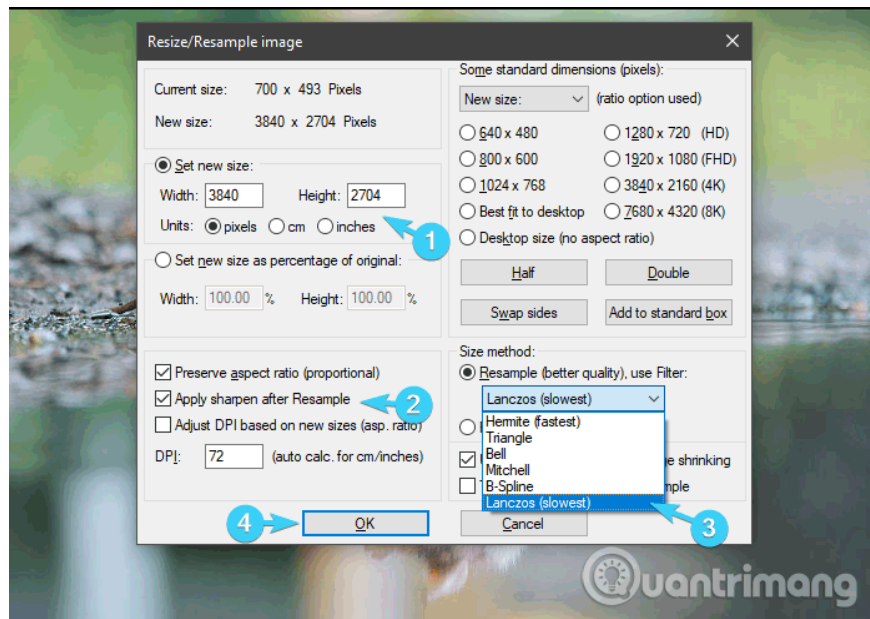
Resize/Resample image

Current size: 700 x 493 Pixels
New size: 3840 x 2704 Pixels

Set new size:
Width: 3840 Height: 2704
Units: pixels cm inches

1

Set new size as percentage of original:
Width: 100.00 % Height: 100.00 %

Some standard dimensions (pixels):
New size: (ratio option used)
640 x 480
800 x 600
1024 x 768
Best fit to desktop
Desktop size (no aspect ratio)
1280 x 720 (HD)
1920 x 1080 (FHD)
3840 x 2160 (4K)
7680 x 4320 (8K)
Half
Double
Swap sides
Add to standard box

Preserve aspect ratio (proportional)
Apply sharpen after Resample
2
Adjust DPI based on new sizes (asp. ratio)
DPI: 72 (auto calc. for cm/inches)

Size method:
Resample (better quality), use Filter:
Lanczos (slowest)
Hermite (fastest)
Triangle
Bell
Mitchell
B-Spline
Lanczos (slowest)
e shrinking
mple

3

4
OK
Cancel

Quantrimang